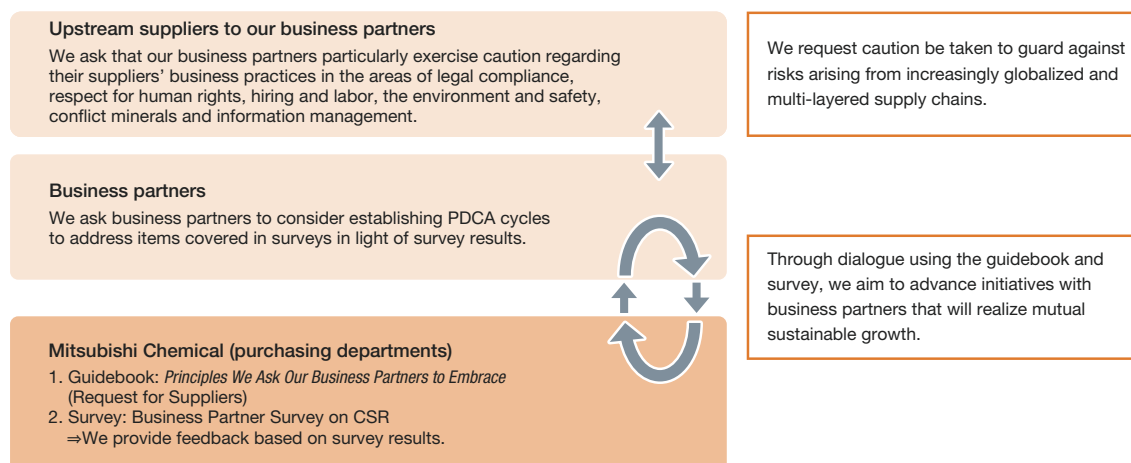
Upstream suppliers to our business partners

We ask that our business partners particularly exercise caution regarding their suppliers' business practices in the areas of legal compliance, respect for human rights, hiring and labor, the environment and safety, conflict minerals and information management.

We request caution be taken to guard against risks arising from increasingly globalized and multi-layered supply chains.

Business partners

We ask business partners to consider establishing PDCA cycles to address items covered in surveys in light of survey results.

Through dialogue using the guidebook and survey, we aim to advance initiatives with business partners that will realize mutual sustainable growth.

Mitsubishi Chemical (purchasing departments)

1. Guidebook: Principles We Ask Our Business Partners to Embrace (Request for Suppliers)
2. Survey: Business Partner Survey on CSR
⇒We provide feedback based on survey results.